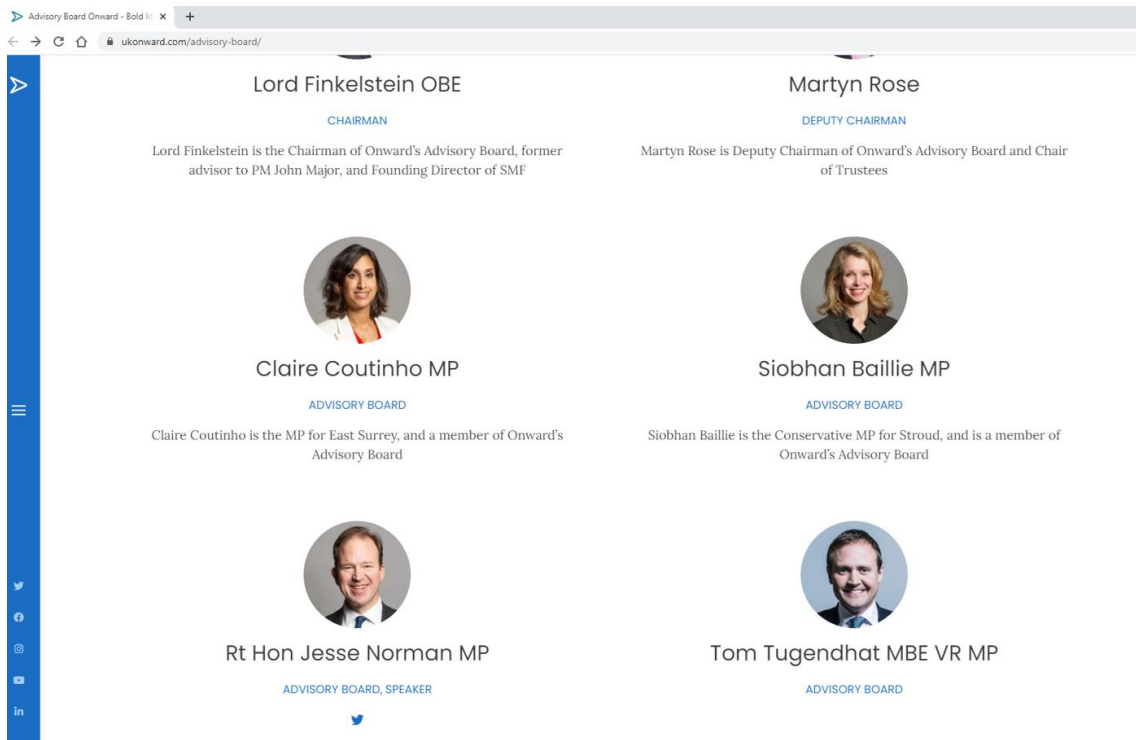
Advisory Board Onward - Bold Id ×
ukonward.com/advisory-board/

Lord Finkelstein OBE

CHAIRMAN

Lord Finkelstein is the Chairman of Onward's Advisory Board, former advisor to PM John Major, and Founding Director of SMF

Martyn Rose

DEPUTY CHAIRMAN

Martyn Rose is Deputy Chairman of Onward's Advisory Board and Chair of Trustees

Claire Coutinho MP

ADVISORY BOARD

Claire Coutinho is the MP for East Surrey, and a member of Onward's Advisory Board

Siobhan Baillie MP

ADVISORY BOARD

Siobhan Baillie is the Conservative MP for Stroud, and is a member of Onward's Advisory Board

Rt Hon Jesse Norman MP

ADVISORY BOARD, SPEAKER

Tom Tugendhat MBE VR MP

ADVISORY BOARD